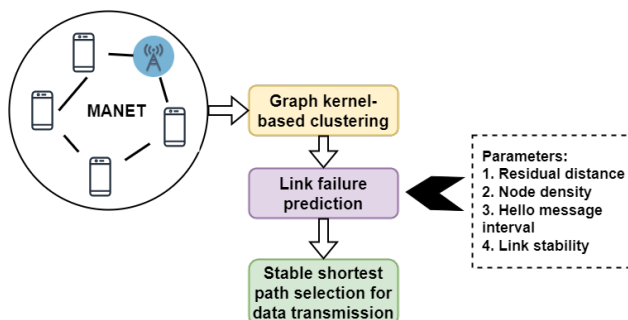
MANET

Graph kernel-based clustering

Link failure prediction

Stable shortest path selection for data transmission

Parameters:
1. Residual distance
2. Node density
3. Hello message interval
4. Link stability